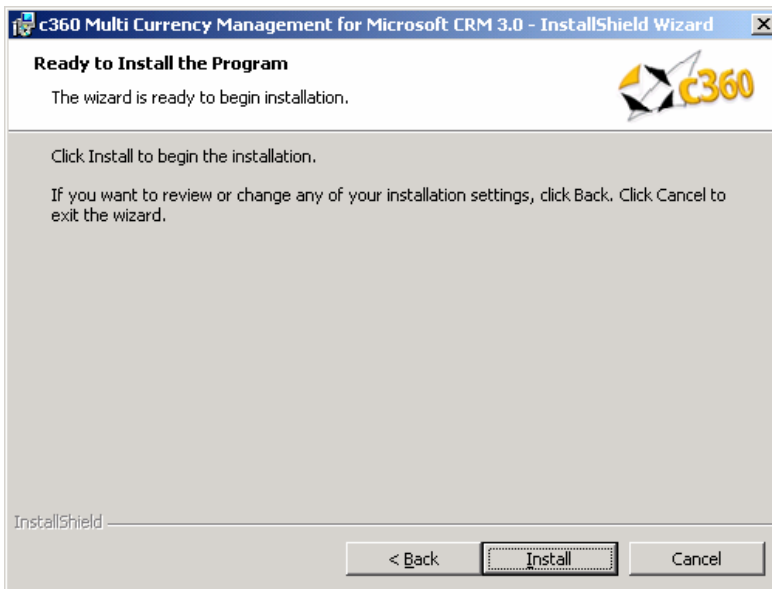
c360 Multi Currency Management for Microsoft CRM 3.0 - InstallShield Wizard

Ready to Install the Program

The wizard is ready to begin installation.

c360

Click Install to begin the installation.

If you want to review or change any of your installation settings, click Back. Click Cancel to exit the wizard.

InstallShield

< Back

Install

Cancel